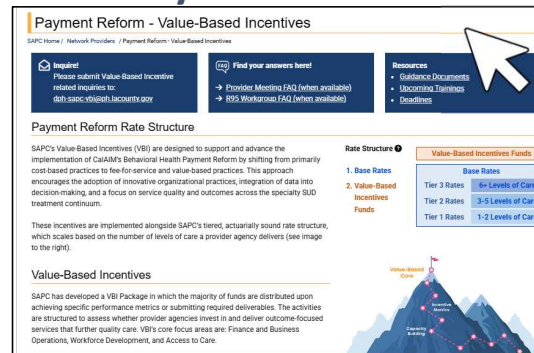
Payment Reform - Value-Based Incentives

SAPC Home / Network Providers / Payment Reform - Value-Based Incentives

Inquire!
Please submit Value-Based Incentive related inquiries to:
dph-sapc-vbi@ph.lacounty.gov

FAQ Find your answers here!
→ Provider Meeting FAQ (when available)
→ R95 Workgroup FAQ (when available)

Resources
• Guidance Documents
• Upcoming Trainings
• Deadlines

Payment Reform Rate Structure

SAPC's Value-Based Incentives (VBI) are designed to support and advance the implementation of CalAIM's Behavioral Health Payment Reform by shifting from primarily cost-based practices to fee-for-service and value-based practices. This approach encourages the adoption of innovative organizational practices, integration of data into decision-making, and a focus on service quality and outcomes across the specialty SUD treatment continuum.

These incentives are implemented alongside SAPC's tiered, actuarially sound rate structure, which scales based on the number of levels of care a provider agency delivers (see image to the right).

Rate Structure

1. Base Rates
2. Value-Based Incentives Funds

Value-Based Incentives Funds

Base Rates
| Tier 3 Rates | 6+ Levels of Car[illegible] |
|---|---|
| Tier 2 Rates | 3-5 Levels of Car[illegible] |
| Tier 1 Rates | 1-2 Levels of Car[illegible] |

Value-Based Care

Incentive Metrics

Capacity Building

Value-Based Incentives

SAPC has developed a VBI Package in which the majority of funds are distributed upon achieving specific performance metrics or submitting required deliverables. The activities are structured to assess whether provider agencies invest in and deliver outcome-focused services that further quality care. VBI's core focus areas are: Finance and Business Operations, Workforce Development, and Access to Care.